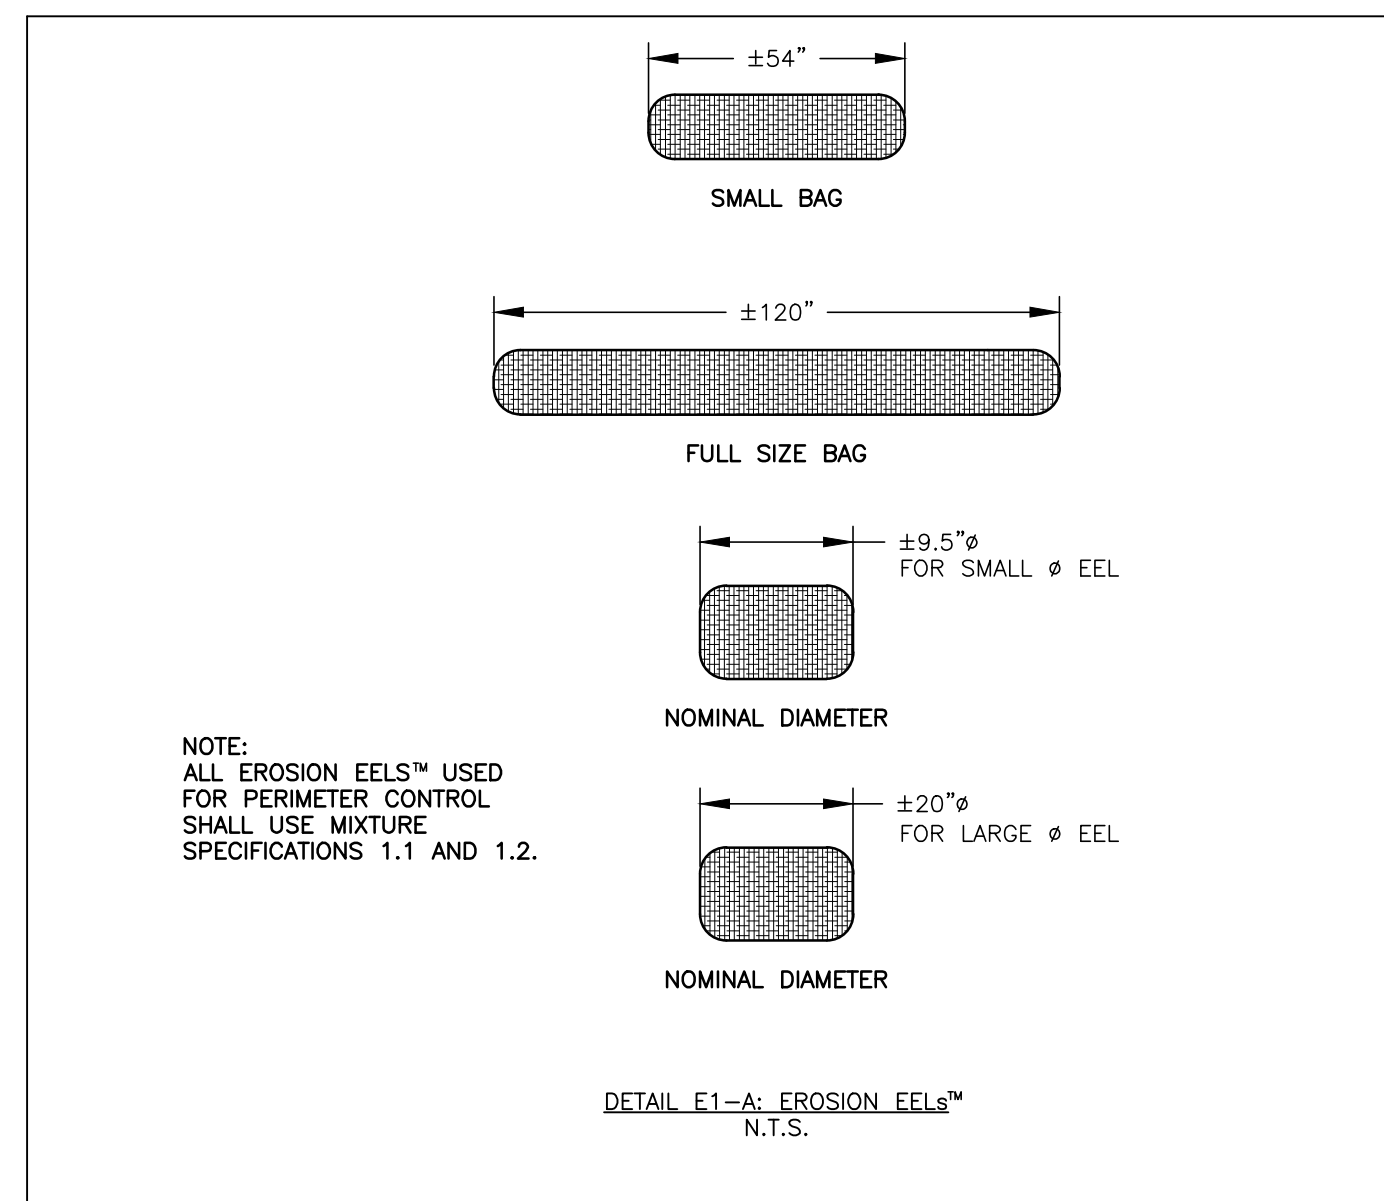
±54"

SMALL BAG

±120"

FULL SIZE BAG

±9.5"ø
FOR SMALL ø EEL

NOMINAL DIAMETER

NOTE:
ALL EROSION EELS™ USED FOR PERIMETER CONTROL SHALL USE MIXTURE SPECIFICATIONS 1.1 AND 1.2.

±20"ø
FOR LARGE ø EEL

NOMINAL DIAMETER

DETAIL E1–A: EROSION EELs™
N.T.S.